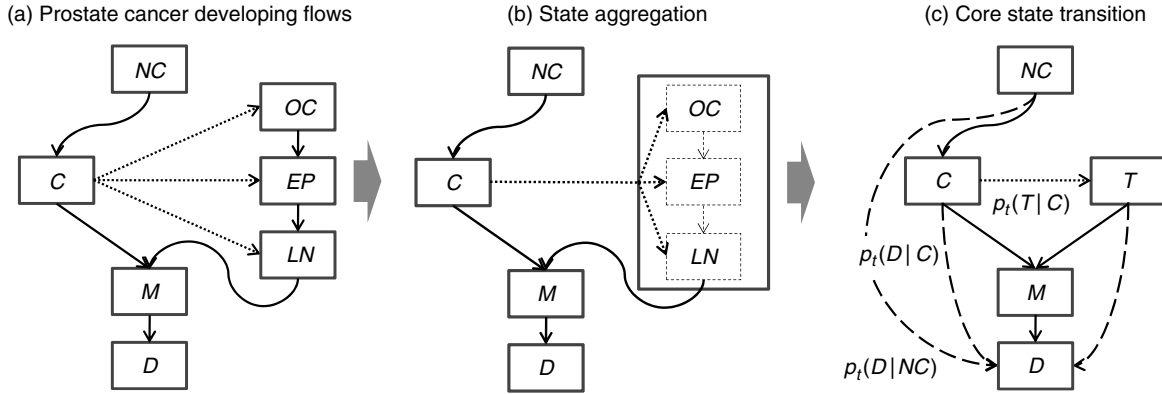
(a) Prostate cancer developing flows

NC

OC

C

EP

LN

M

D

(b) State aggregation

NC

OC

C

EP

LN

M

D

(c) Core state transition

NC

C

T

$p_t(T \mid C)$

$p_t(D \mid C)$

M

$p_t(D \mid NC)$

D